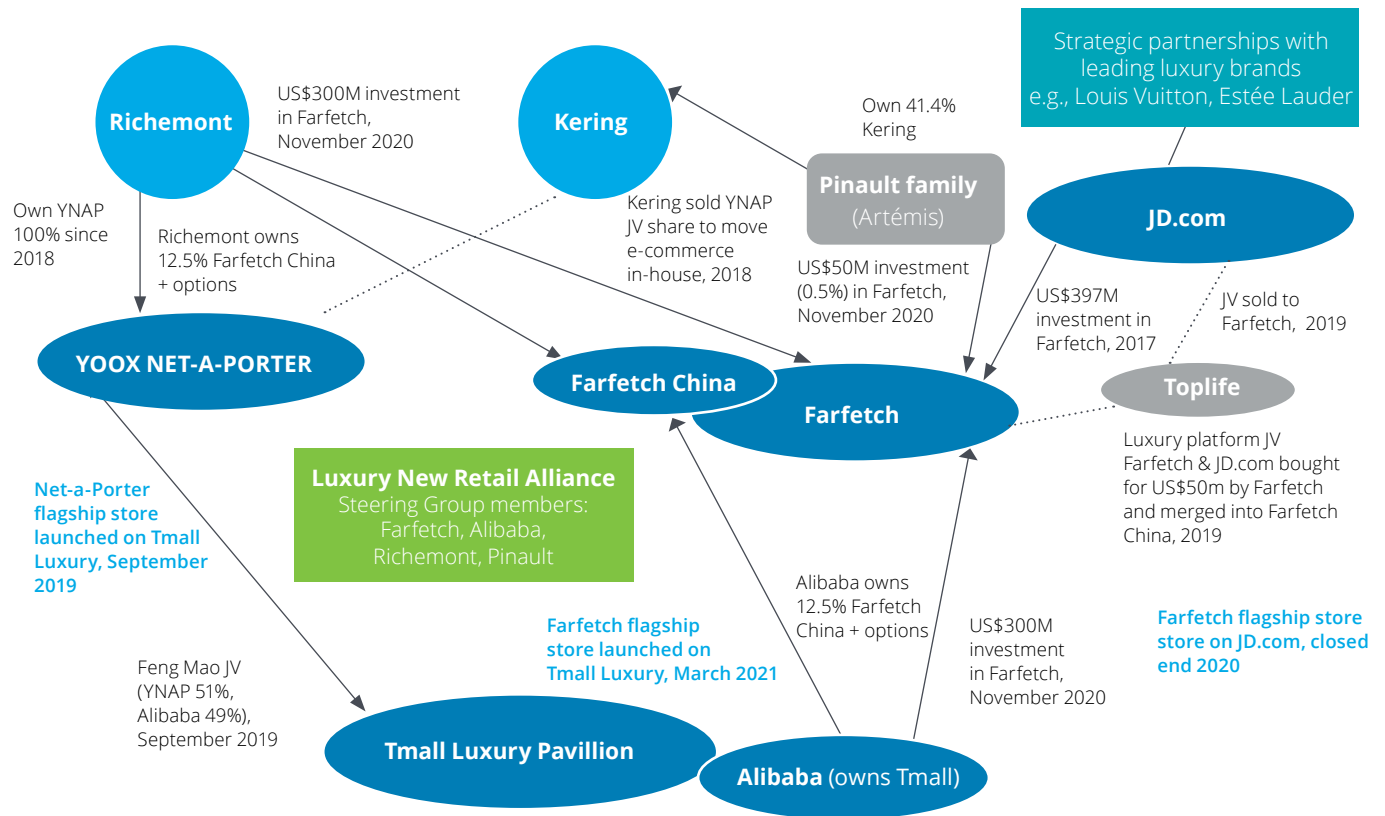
Strategic partnerships with leading luxury brands e.g., Louis Vuitton, Estée Lauder

Richemont

US$300M investment in Farfetch, November 2020

Kering

Own 41.4% Kering

Pinault family (Artémis)

Own YNAP 100% since 2018

Richemont owns 12.5% Farfetch China + options

Kering sold YNAP JV share to move e-commerce in-house, 2018

US$50M investment (0.5%) in Farfetch, November 2020

JD.com

US$397M investment in Farfetch, 2017

JV sold to Farfetch, 2019

YOOX NET-A-PORTER

Farfetch China

Farfetch

Toplife

Luxury platform JV Farfetch & JD.com bought for US$50m by Farfetch and merged into Farfetch China, 2019

Net-a-Porter flagship store launched on Tmall Luxury, September 2019

Luxury New Retail Alliance
Steering Group members: Farfetch, Alibaba, Richemont, Pinault

Alibaba owns 12.5% Farfetch China + options

US$300M investment in Farfetch, November 2020

Farfetch flagship store store on JD.com, closed end 2020

Farfetch flagship store launched on Tmall Luxury, March 2021

Feng Mao JV (YNAP 51%, Alibaba 49%), September 2019

Tmall Luxury Pavillion

Alibaba (owns Tmall)